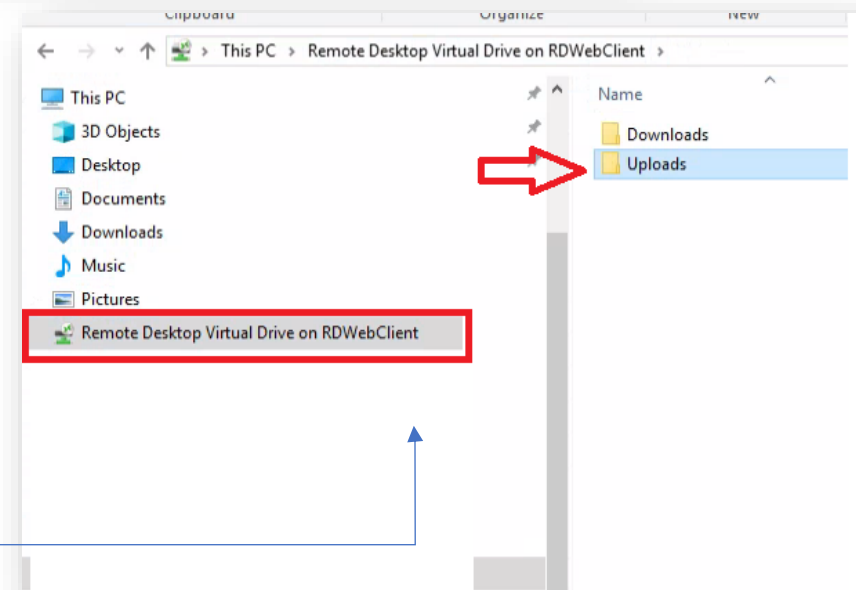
Clipboard Organize New

This PC > Remote Desktop Virtual Drive on RDWebClient >

This PC
3D Objects
Desktop
Documents
Downloads
Music
Pictures
Remote Desktop Virtual Drive on RDWebClient

Name
Downloads
Uploads